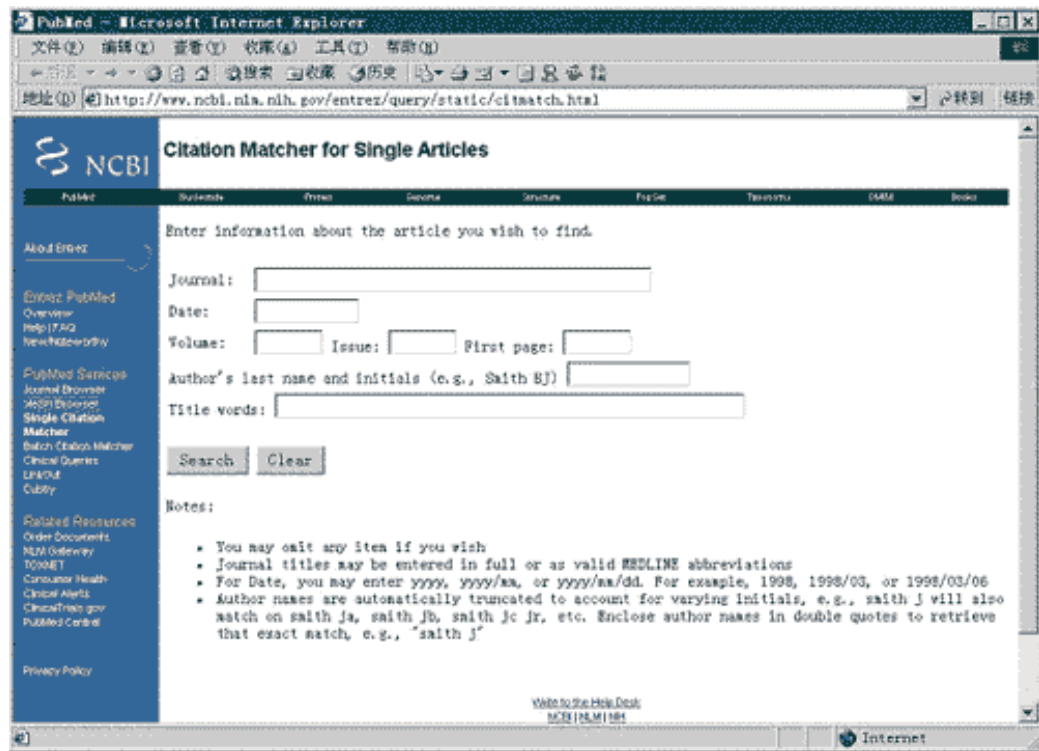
PubMed - Microsoft Internet Explorer

文件(F) 编辑(E) 查看(V) 收藏(A) 工具(T) 帮助(H)

搜索 收藏 历史

地址(D) http://www.ncbi.nlm.nih.gov/entrez/query/static/citmatch.html 转到 链接

NCBI

Citation Matcher for Single Articles

PubMed Nucleotide Protein Genome Structure PopSet Taxonomy OMIM Books

About Entrez

Entrez PubMed
Overview
Help | FAQ
New/Noteworthy

PubMed Services
Journal Browser
MeSH Browser
Single Citation Matcher
Batch Citation Matcher
Clinical Queries
LinkOut
Cubby

Related Resources
Order Documents
NLM Gateway
TOXNET
Consumer Health
Clinical Alerts
ClinicalTrials.gov
PubMed Central

Privacy Policy

Enter information about the article you wish to find.

Journal:

Date:

Volume: Issue: First page:

Author's last name and initials (e.g., Smith BJ)

Title words:

Search Clear

Notes:

- You may omit any item if you wish
- Journal titles may be entered in full or as valid MEDLINE abbreviations
- For Date, you may enter yyyy, yyyy/mm, or yyyy/mm/dd. For example, 1998, 1998/03, or 1998/03/06
- Author names are automatically truncated to account for varying initials, e.g., smith j will also match on smith ja, smith jb, smith jc jr, etc. Enclose author names in double quotes to retrieve that exact match, e.g., "smith j"

Write to the Help Desk
NCBI | NLM | NIH

Internet